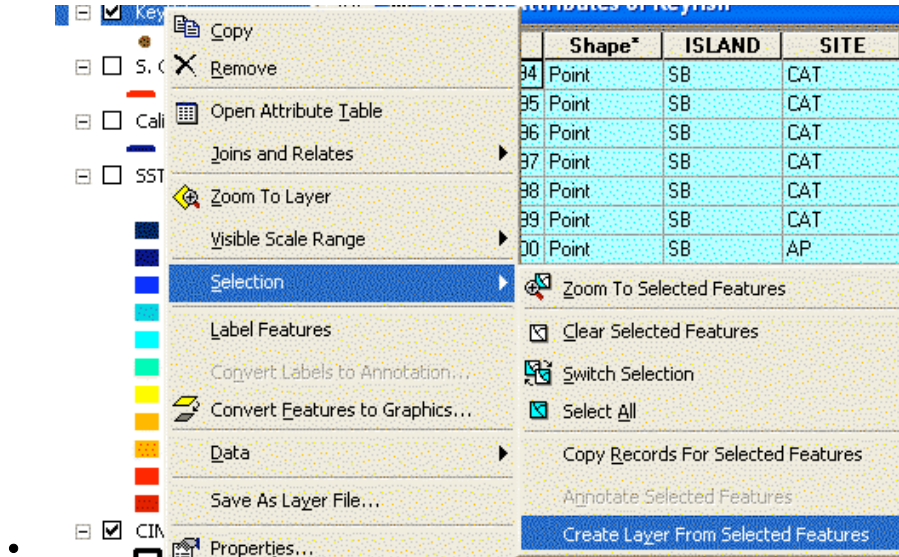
Keyh
S. C
Cali
SST
CIN

Copy
Remove
Open Attribute Table
Joins and Relates
Zoom To Layer
Visible Scale Range
Selection
Label Features
Convert Labels to Annotation...
Convert Features to Graphics...
Data
Save As Layer File...
Properties...

Attributes of Keyfish

| | Shape* | ISLAND | SITE |
|---|---|---|---|
| 94 | Point | SB | CAT |
| 95 | Point | SB | CAT |
| 96 | Point | SB | CAT |
| 97 | Point | SB | CAT |
| 98 | Point | SB | CAT |
| 99 | Point | SB | CAT |
| 00 | Point | SB | AP |

Zoom To Selected Features
Clear Selected Features
Switch Selection
Select All
Copy Records For Selected Features
Annotate Selected Features
Create Layer From Selected Features